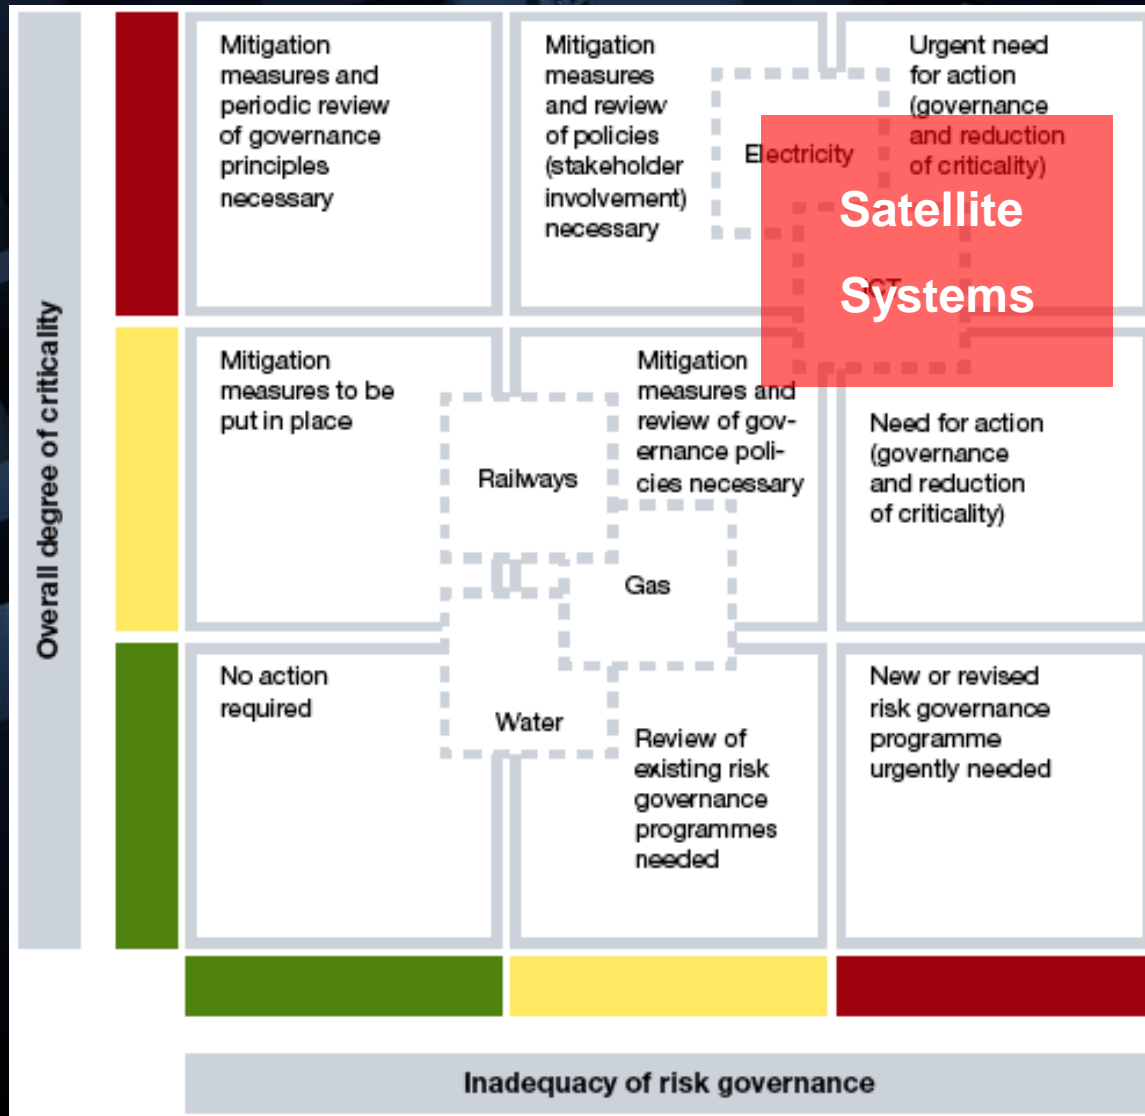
Overall degree of criticality

Mitigation measures and periodic review of governance principles necessary

Mitigation measures and review of policies (stakeholder involvement) necessary

Urgent need for action (governance and reduction of criticality)

Electricity

Satellite Systems

Mitigation measures to be put in place

Mitigation measures and review of governance policies necessary

Railways

Need for action (governance and reduction of criticality)

Gas

No action required

Water

Review of existing risk governance programmes needed

New or revised risk governance programme urgently needed

Inadequacy of risk governance